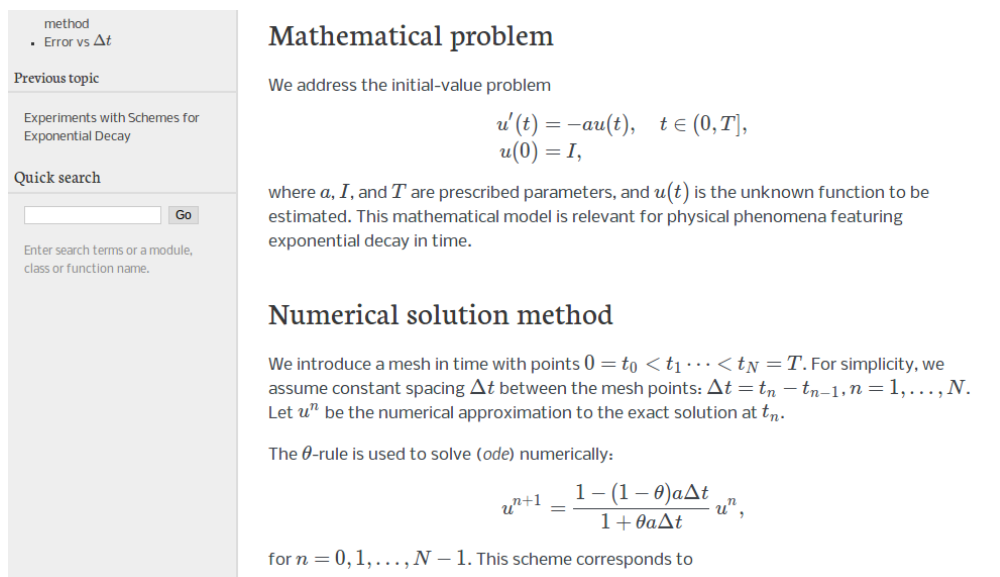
method
- Error vs $\Delta t$

Previous topic

Experiments with Schemes for Exponential Decay

Quick search

Go

Enter search terms or a module, class or function name.

Mathematical problem

We address the initial-value problem

$u'(t) = -au(t), \quad t \in (0, T],$
$u(0) = I,$

where $a$, $I$, and $T$ are prescribed parameters, and $u(t)$ is the unknown function to be estimated. This mathematical model is relevant for physical phenomena featuring exponential decay in time.

Numerical solution method

We introduce a mesh in time with points $0 = t_0 < t_1 \cdots < t_N = T$. For simplicity, we assume constant spacing $\Delta t$ between the mesh points: $\Delta t = t_n - t_{n-1}, n = 1, \ldots, N$. Let $u^n$ be the numerical approximation to the exact solution at $t_n$.

The $\theta$-rule is used to solve (ode) numerically:

$u^{n+1} = \frac{1 - (1-\theta)a\Delta t}{1 + \theta a\Delta t} u^n,$

for $n = 0, 1, \ldots, N-1$. This scheme corresponds to